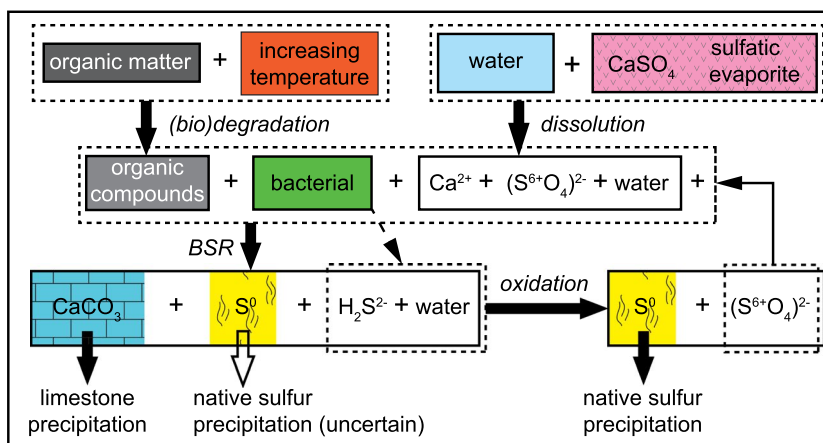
organic matter + increasing temperature

water + $CaSO_4$ sulfatic evaporite

(bio)degradation

dissolution

organic compounds + bacterial + $Ca^{2+}$ + $(S^{6+}O_4)^{2-}$ + water +

BSR

$CaCO_3$ + $S^0$ + $H_2S^{2-}$ + water

oxidation

$S^0$ + $(S^{6+}O_4)^{2-}$

limestone precipitation

native sulfur precipitation (uncertain)

native sulfur precipitation